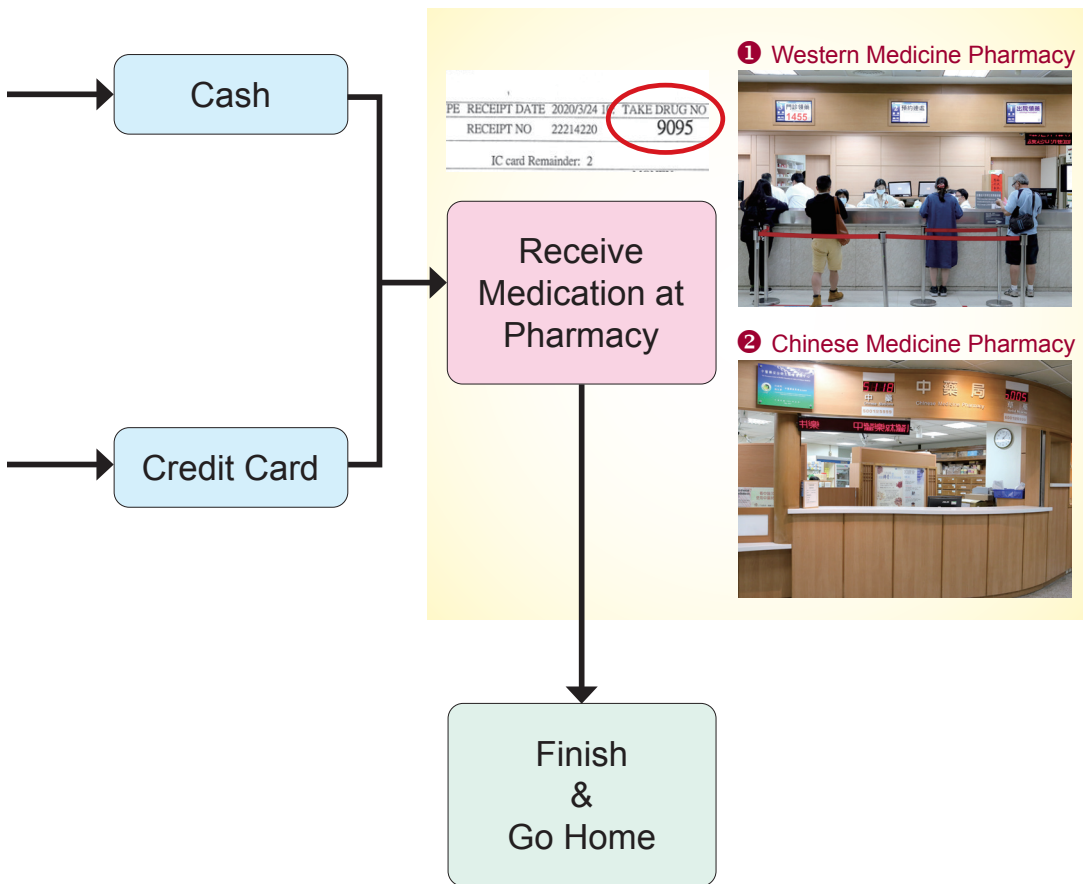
Cash

Credit Card

PE RECEIPT DATE 2020/3/24 I TAKE DRUG NO
RECEIPT NO 22214220 9095
IC card Remainder: 2

Receive Medication at Pharmacy

❶ Western Medicine Pharmacy

1455

❷ Chinese Medicine Pharmacy

中藥局

Finish & Go Home